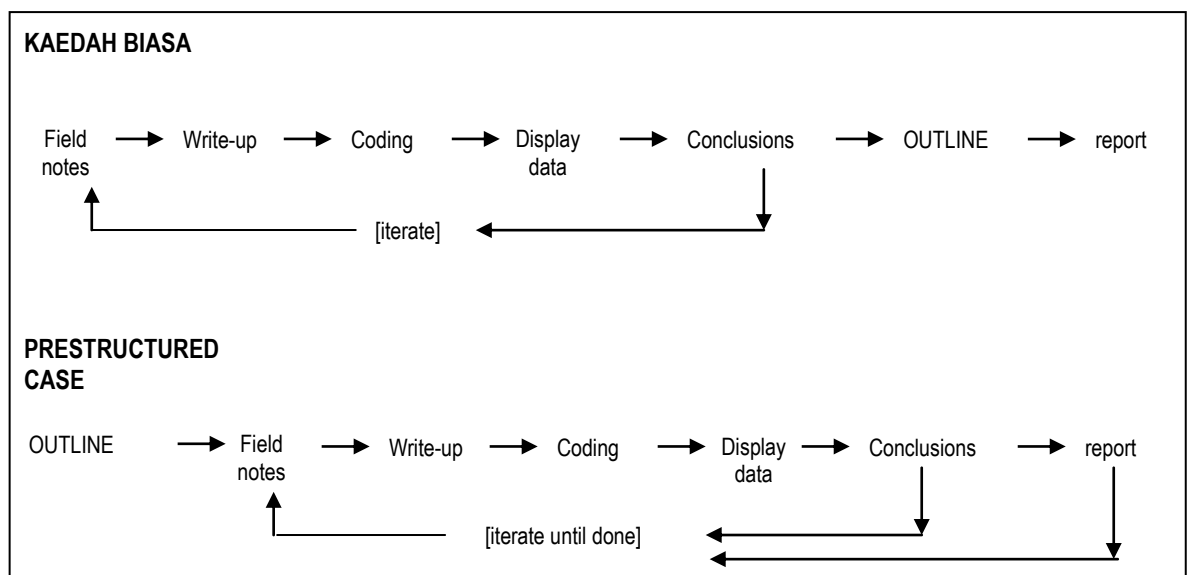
KAEDAH BIASA

Field notes → Write-up → Coding → Display data → Conclusions → OUTLINE → report

[iterate]

PRESTRUCTURED CASE

OUTLINE → Field notes → Write-up → Coding → Display data → Conclusions → report

[iterate until done]